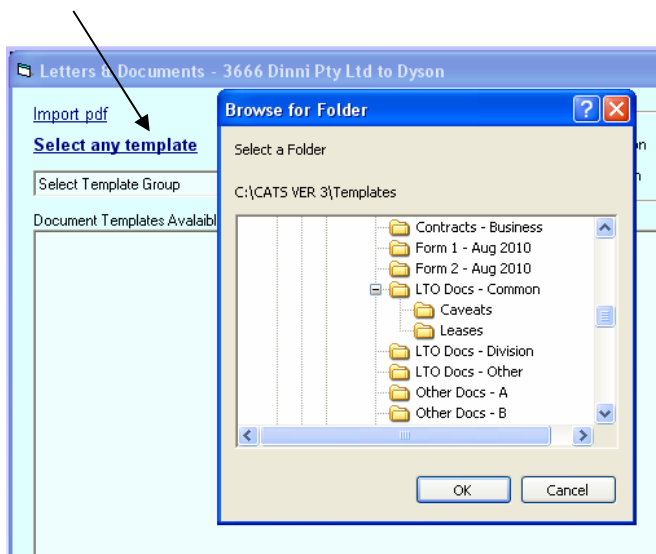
Letters & Documents - 3666 Dinni Pty Ltd to Dyson

Import pdf

Select any template

Select Template Group

Document Templates Avalaibl

Browse for Folder

Select a Folder

C:\CATS VER 3\Templates

Contracts - Business
Form 1 - Aug 2010
Form 2 - Aug 2010
LTO Docs - Common
Caveats
Leases
LTO Docs - Division
LTO Docs - Other
Other Docs - A
Other Docs - B

OK

Cancel